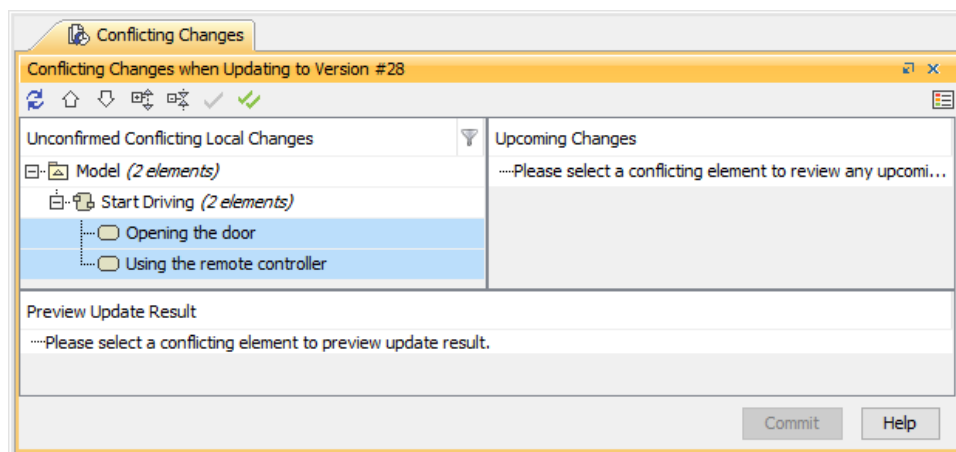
Conflicting Changes

Conflicting Changes when Updating to Version #28

Unconfirmed Conflicting Local Changes

Model *(2 elements)*

Start Driving *(2 elements)*

Opening the door

Using the remote controller

Upcoming Changes

Please select a conflicting element to review any upcomi...

Preview Update Result

Please select a conflicting element to preview update result.

Commit

Help